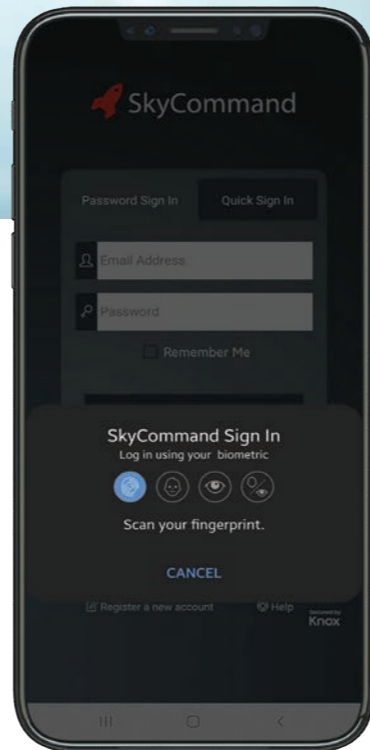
SkyCommand

Password Sign In

Quick Sign In

Email Address

Password

Remember Me

SkyCommand Sign In

Log in using your biometric

Scan your fingerprint.

CANCEL

Register a new account

Help

Secured by Knox